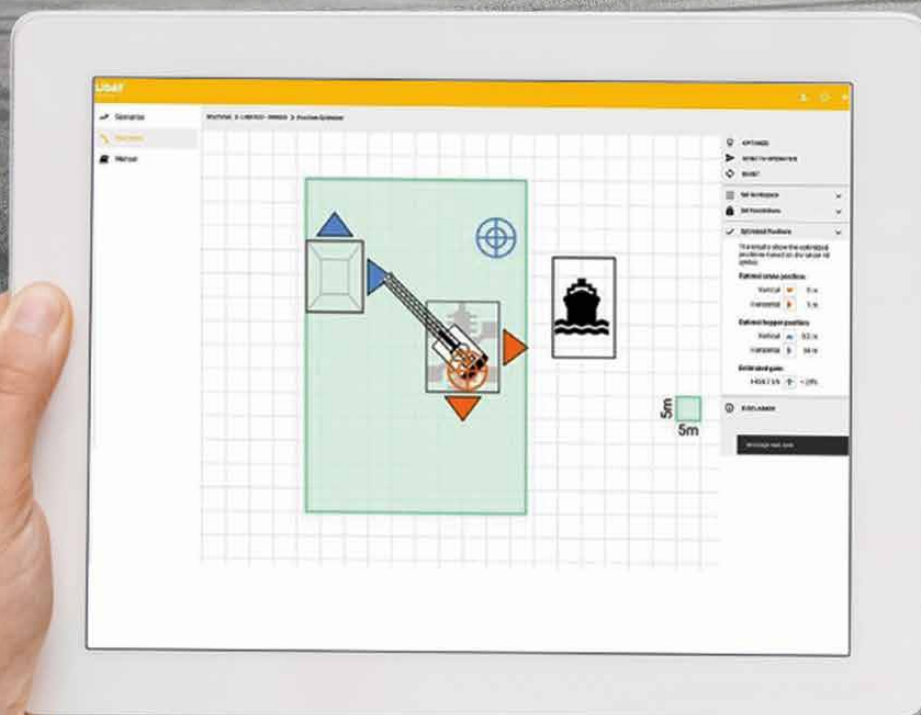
Liebherr

Scenarios

Machines

Manual

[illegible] > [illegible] > Position Optimizer

5m

5m

OPTIMIZE

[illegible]

RESET

Set workspace

Set Restrictions

Optimized Positions

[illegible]

Optimal crane position

Vertical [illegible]

Horizontal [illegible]

Optimal hopper position

Vertical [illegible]

Horizontal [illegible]

Estimated gain

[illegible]

EXPLANATION

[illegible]